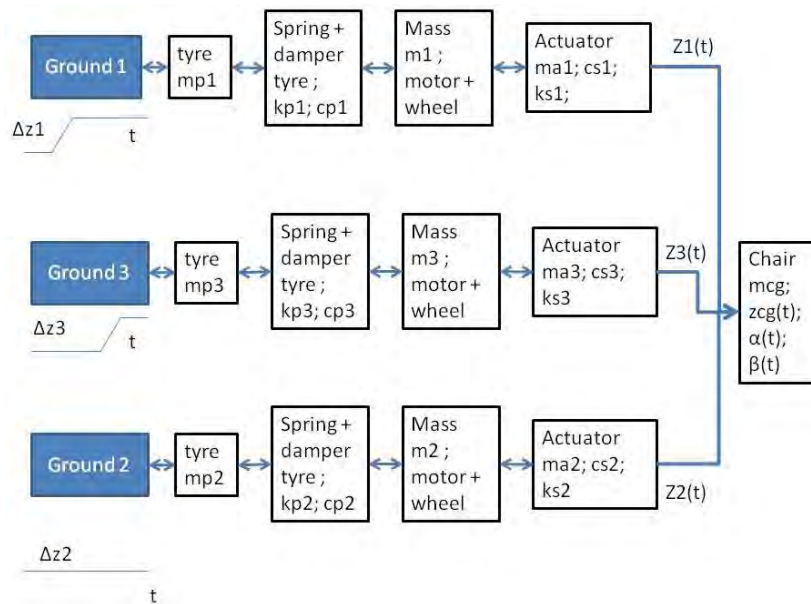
Ground 1

tyre mp1

Spring + damper tyre ; kp1; cp1

Mass m1 ; motor + wheel

Actuator ma1; cs1; ks1;

Z1(t)

Δz1

t

Ground 3

tyre mp3

Spring + damper tyre ; kp3; cp3

Mass m3 ; motor + wheel

Actuator ma3; cs3; ks3

Z3(t)

Chair mcg; zcg(t); α(t); β(t)

Δz3

t

Ground 2

tyre mp2

Spring + damper tyre ; kp2; cp2

Mass m2 ; motor + wheel

Actuator ma2; cs2; ks2

Z2(t)

Δz2

t